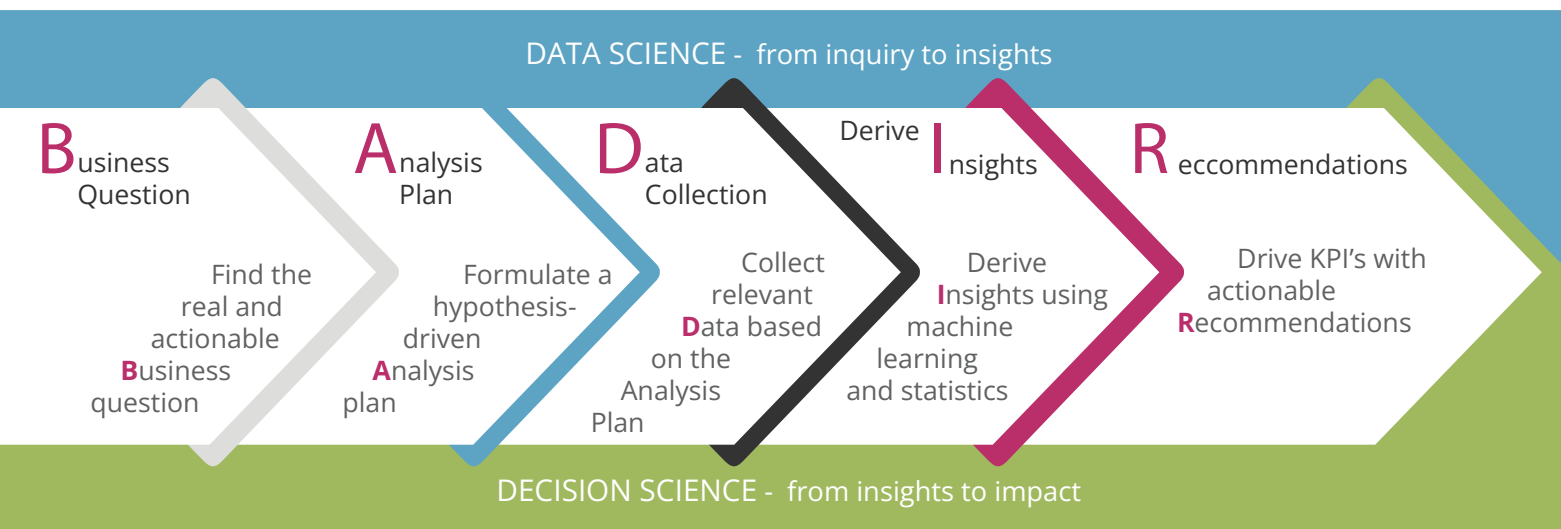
DATA SCIENCE - from inquiry to insights

Business Question

Find the real and actionable Business question

Analysis Plan

Formulate a hypothesis-driven Analysis plan

Data Collection

Collect relevant Data based on the Analysis Plan

Derive Insights

Derive Insights using machine learning and statistics

Reccommendations

Drive KPI's with actionable Recommendations

DECISION SCIENCE - from insights to impact